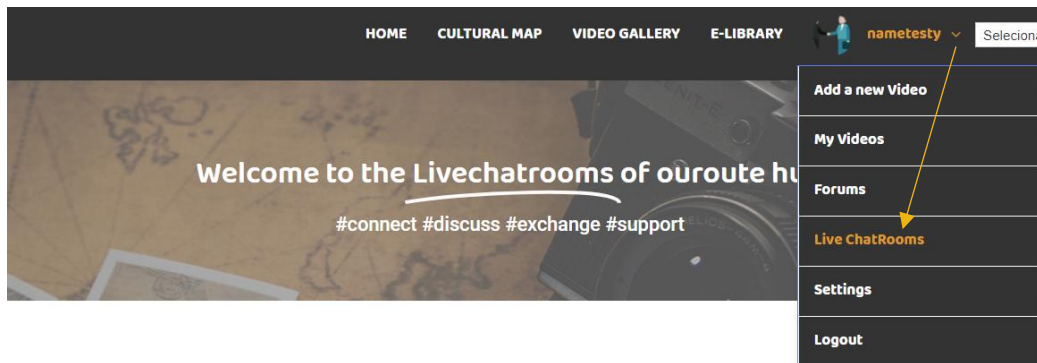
HOME CULTURAL MAP VIDEO GALLERY E-LIBRARY nametesty Seleciona

Add a new Video

My Videos

Forums

Live ChatRooms

Settings

Logout

Welcome to the Livechatrooms of ouroute hu

#connect #discuss #exchange #support